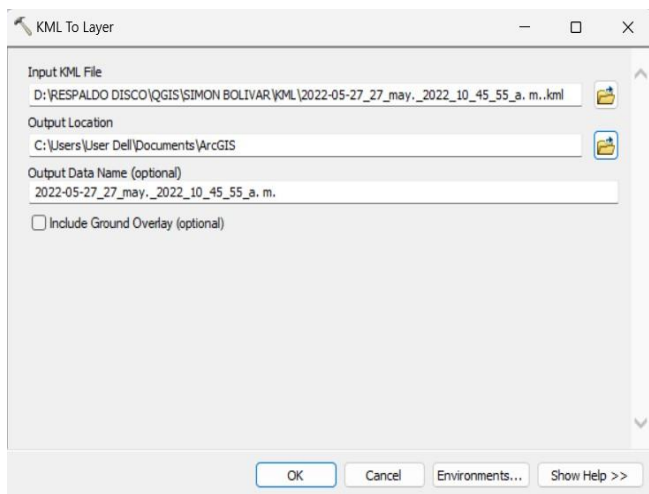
KML To Layer

Input KML File
D:\RESPALDO DISCO\QGIS\SIMON BOLIVAR\KML\2022-05-27_27_may._2022_10_45_55_a. m..kml

Output Location
C:\Users\User Dell\Documents\ArcGIS

Output Data Name (optional)
2022-05-27_27_may._2022_10_45_55_a. m.

Include Ground Overlay (optional)

OK
Cancel
Environments...
Show Help >>